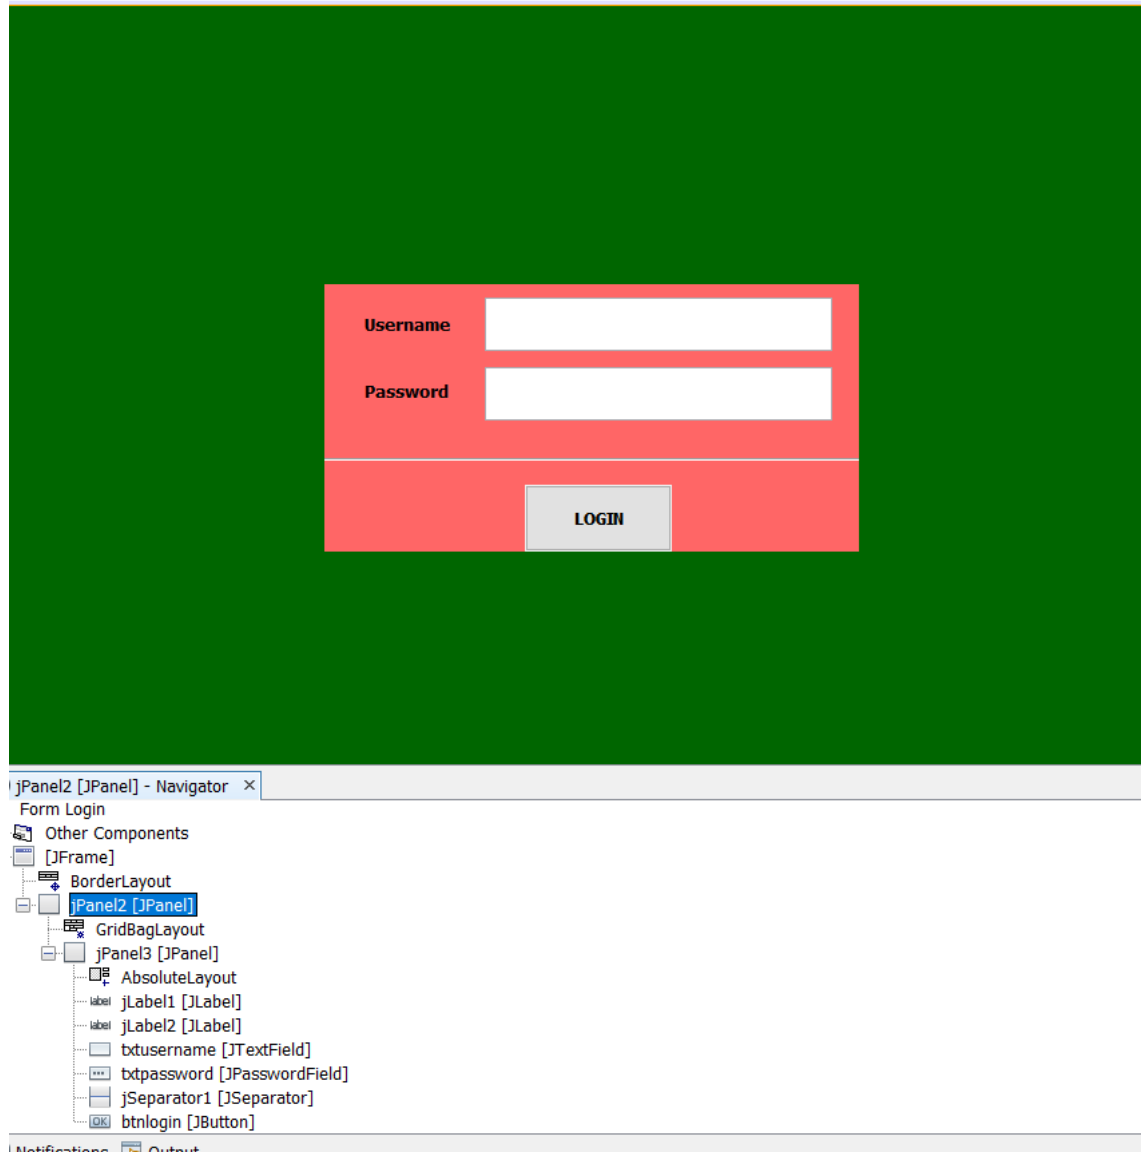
Username

Password

LOGIN

jPanel2 [JPanel] - Navigator ×

Form Login

Other Components

[JFrame]

BorderLayout

jPanel2 [JPanel]

GridBagLayout

jPanel3 [JPanel]

AbsoluteLayout

label jLabel1 [JLabel]

label jLabel2 [JLabel]

txtusername [JTextField]

txtpassword [JPasswordField]

jSeparator1 [JSeparator]

OK btnlogin [JButton]

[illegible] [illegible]